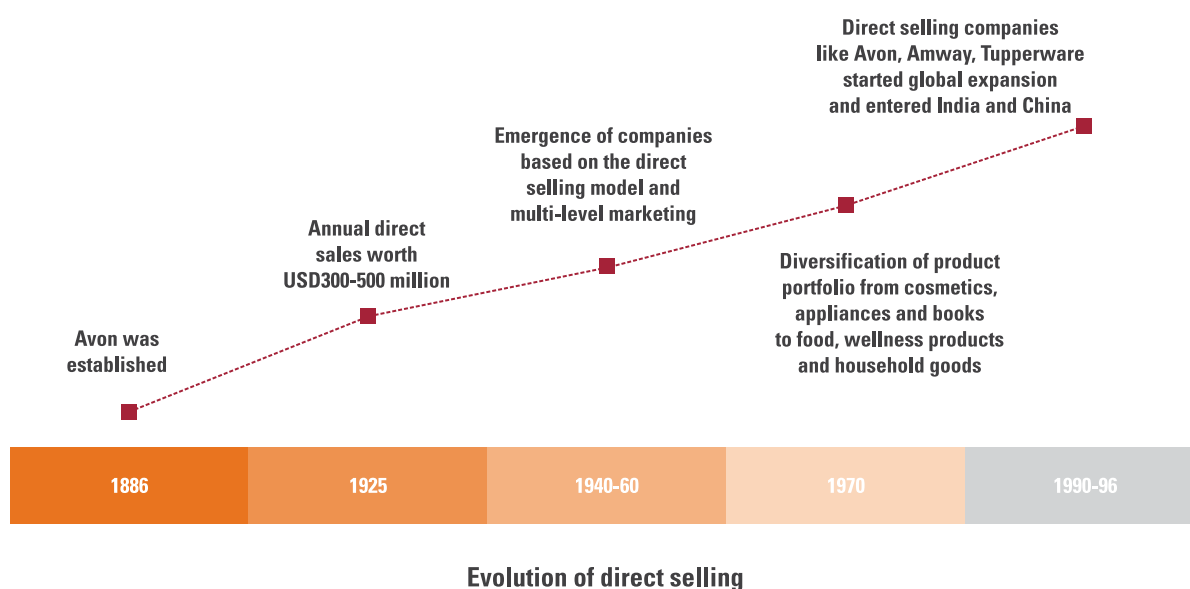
Direct selling companies like Avon, Amway, Tupperware started global expansion and entered India and China

Emergence of companies based on the direct selling model and multi-level marketing

Annual direct sales worth USD300-500 million

Diversification of product portfolio from cosmetics, appliances and books to food, wellness products and household goods

Avon was established

1886

1925

1940-60

1970

1990-96

Evolution of direct selling